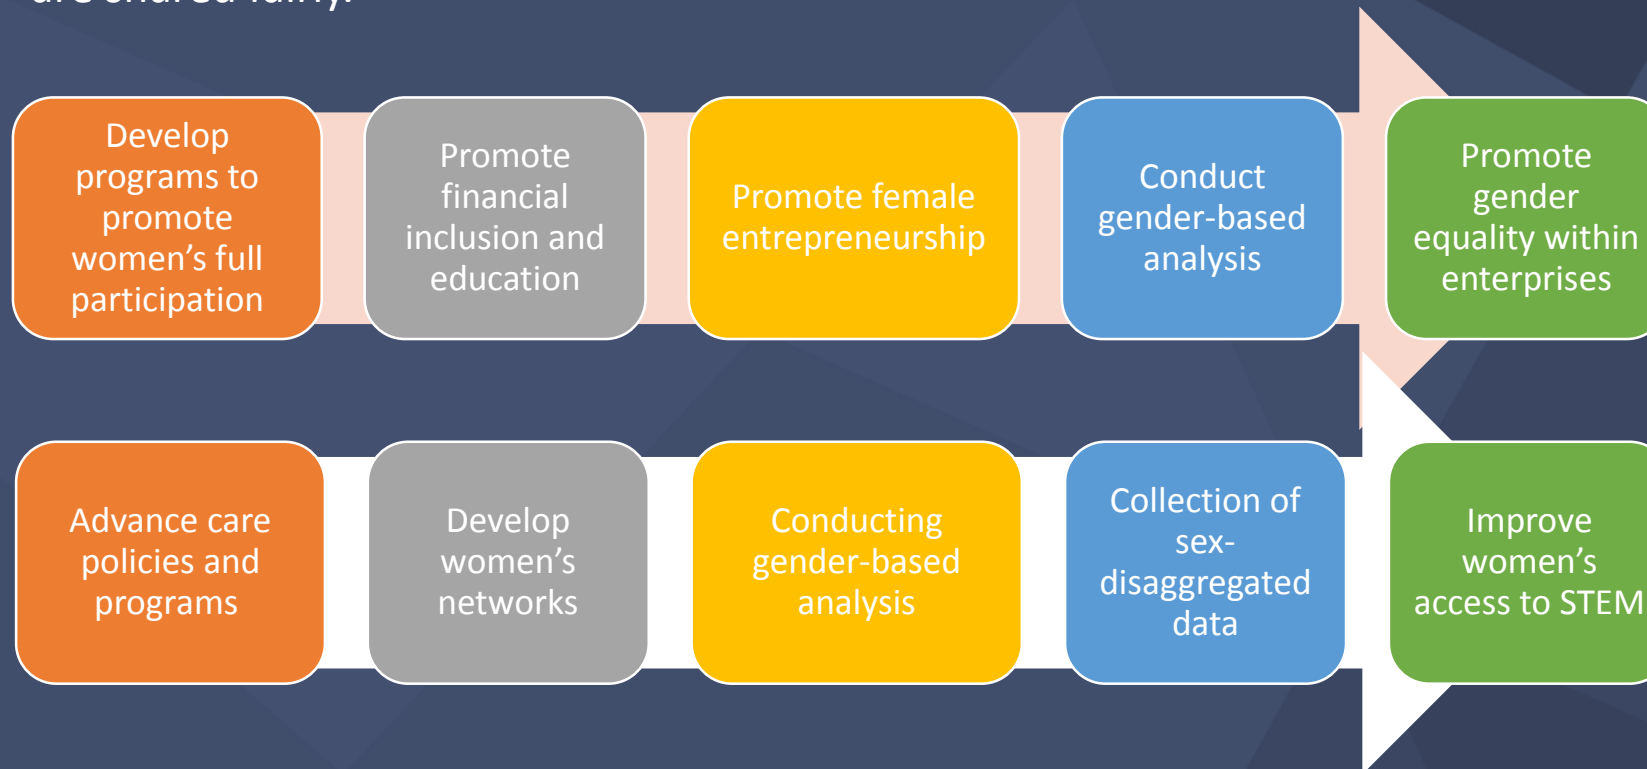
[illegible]

Develop programs to promote women’s full participation

Promote financial inclusion and education

Promote female entrepreneurship

Conduct gender-based analysis

Promote gender equality within enterprises

Advance care policies and programs

Develop women’s networks

Conducting gender-based analysis

Collection of sex-disaggregated data

Improve women’s access to STEM